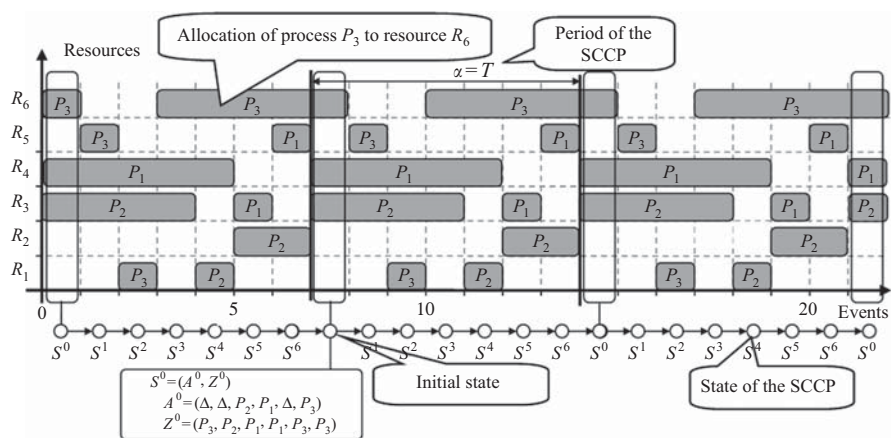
Allocation of process $P_3$ to resource $R_6$

Period of the SCCP

Resources

$\alpha = T$

$R_6$ $P_3$ $P_3$ $P_3$ $P_3$

$R_5$ $P_3$ $P_1$ $P_3$ $P_1$ $P_3$ $P_1$

$R_4$ $P_1$ $P_1$ $P_1$ $P_1$

$R_3$ $P_2$ $P_1$ $P_2$ $P_1$ $P_2$ $P_1$ $P_2$

$R_2$ $P_2$ $P_2$ $P_2$

$R_1$ $P_3$ $P_2$ $P_3$ $P_2$ $P_3$ $P_2$

0 5 10 20 Events

$S^0$ $S^1$ $S^2$ $S^3$ $S^4$ $S^5$ $S^6$ $S^1$ $S^2$ $S^3$ $S^4$ $S^5$ $S^6$ $S^0$ $S^1$ $S^2$ $S^3$ $S^4$ $S^5$ $S^6$ $S^0$

$S^0 = (A^0, Z^0)$
$A^0 = (\Delta, \Delta, P_2, P_1, \Delta, P_3)$
$Z^0 = (P_3, P_2, P_1, P_1, P_3, P_3)$

Initial state

State of the SCCP